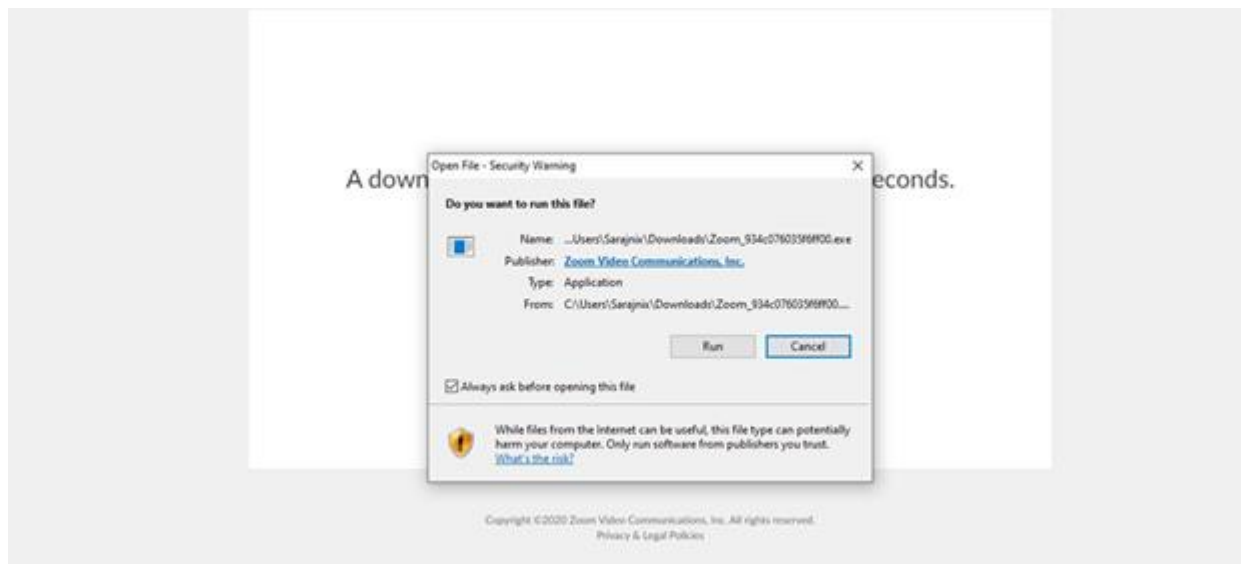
A down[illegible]econds.

Open File - Security Warning

×

Do you want to run this file?

Name: ...Users\Sarajnix\Downloads\Zoom_934c076035f6ff00.exe

Publisher: Zoom Video Communications, Inc.

Type: Application

From: C:\Users\Sarajnix\Downloads\Zoom_934c076035f6ff00....

Run

Cancel

Always ask before opening this file

While files from the Internet can be useful, this file type can potentially harm your computer. Only run software from publishers you trust. What's the risk?

Copyright ©2020 Zoom Video Communications, Inc. All rights reserved.
Privacy & Legal Policies